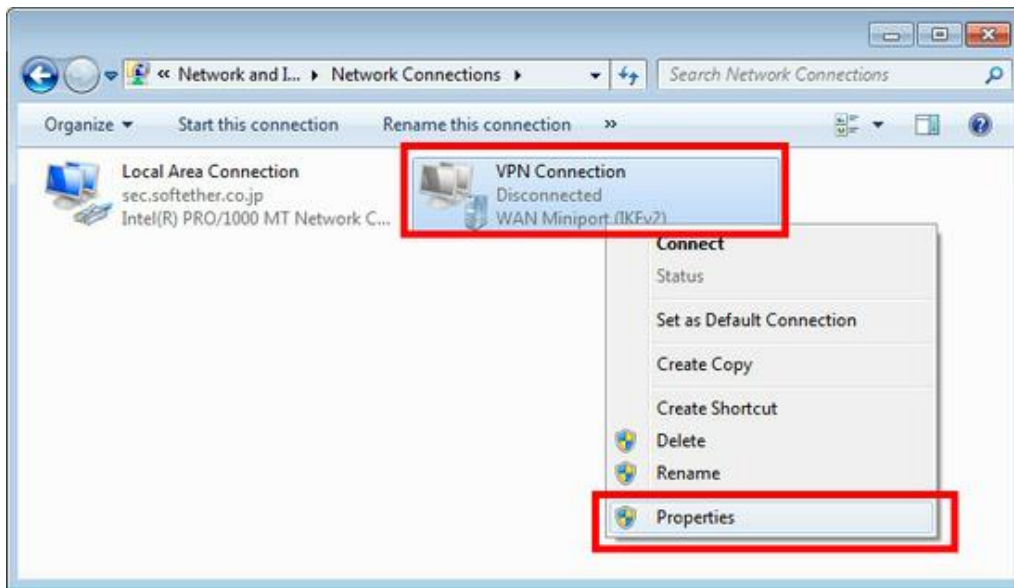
« Network and I... ▸ Network Connections ▸

Search Network Connections

Organize ▾ Start this connection Rename this connection »

Local Area Connection
sec.softether.co.jp
Intel(R) PRO/1000 MT Network C...

VPN Connection
Disconnected
WAN Miniport (IKEv2)

Connect
Status
Set as Default Connection
Create Copy
Create Shortcut
Delete
Rename
Properties